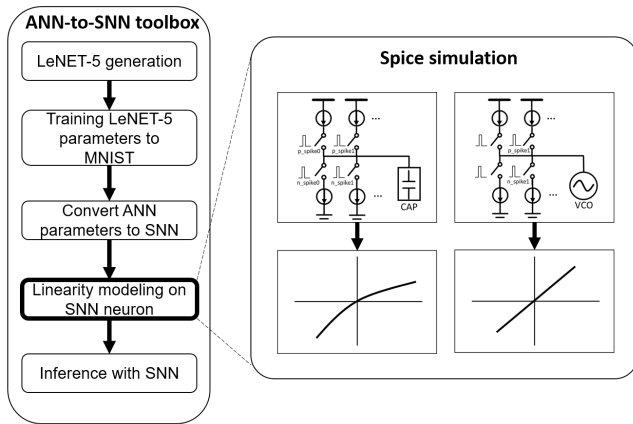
ANN-to-SNN toolbox

LeNET-5 generation

Training LeNET-5 parameters to MNIST

Convert ANN parameters to SNN

Linearity modeling on SNN neuron

Inference with SNN

Spice simulation

...

p_spike0

p_spike1

n_spike0

n_spike1

...

CAP

...

p_spike0

p_spike1

n_spike0

n_spike1

...

VCO